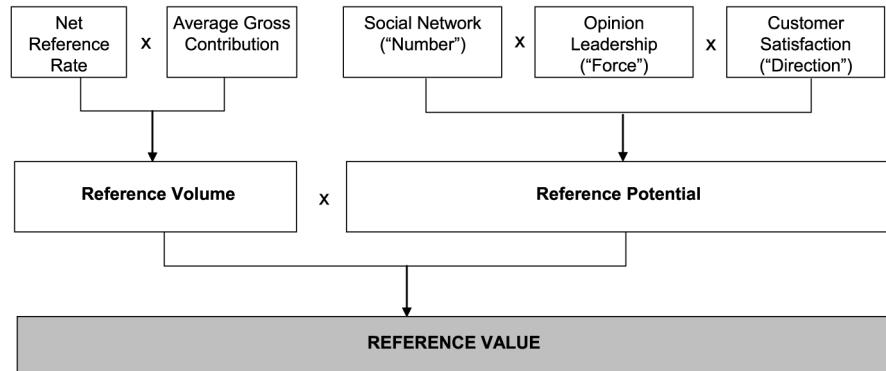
Net Reference Rate

x

Average Gross Contribution

Social Network ("Number")

x

Opinion Leadership ("Force")

x

Customer Satisfaction ("Direction")

Reference Volume

x

Reference Potential

REFERENCE VALUE